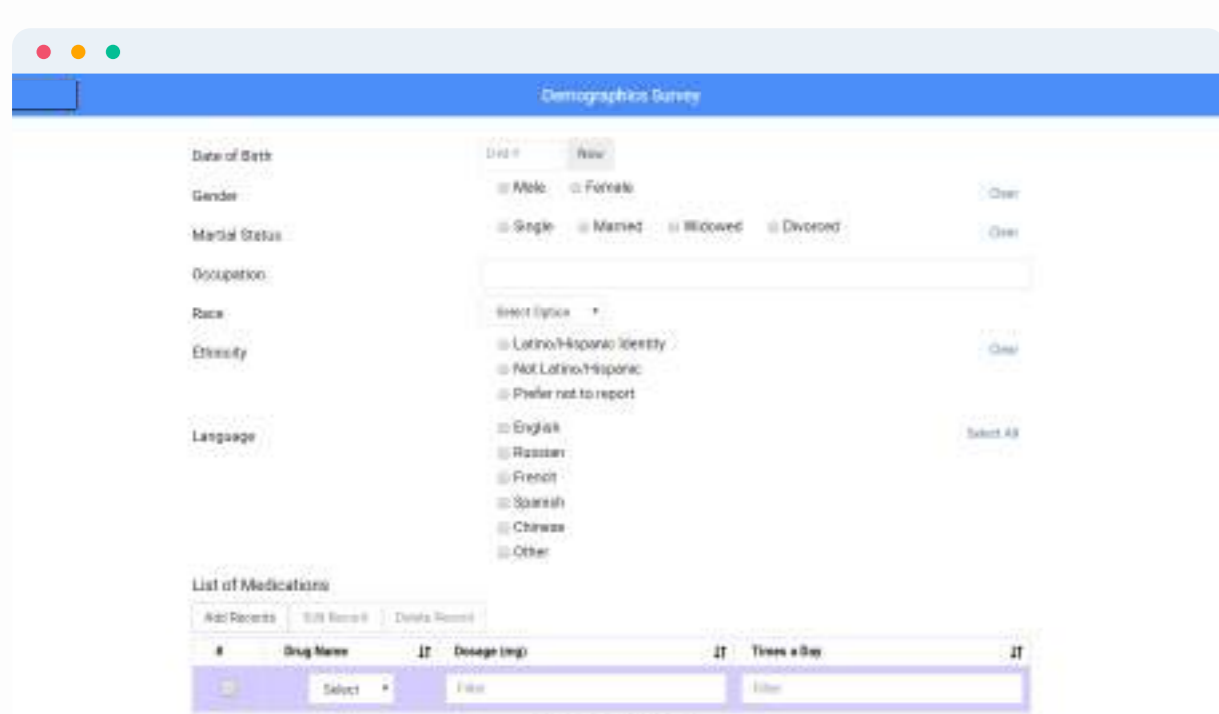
Demographics Survey

Date of Birth
Until ? Now

Gender
Male Female
Clear

Martial Status
Single Married Widowed Divorced
Clear

Occupation

Race
Select Option ▾

Ethnicity
Latino/Hispanic Identity
Not Latino/Hispanic
Prefer not to report
Clear

Language
English
Russian
French
Spanish
Chinese
Other
Select All

List of Medications

Add Records | Edit Record | Delete Record

| # | Drug Name | Dosage (mg) | Times a Day |
|---|---|---|---|
| | Select ▾ | Filter | Filter |